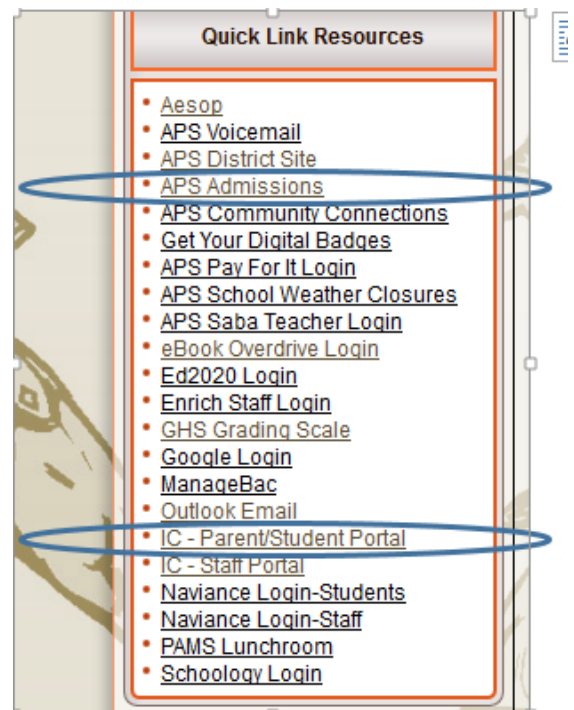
Quick Link Resources

- Aesop
- APS Voicemail
- APS District Site
- APS Admissions
- APS Community Connections
- Get Your Digital Badges
- APS Pay For It Login
- APS School Weather Closures
- APS Saba Teacher Login
- eBook Overdrive Login
- Ed2020 Login
- Enrich Staff Login
- GHS Grading Scale
- Google Login
- ManageBac
- Outlook Email
- IC - Parent/Student Portal
- IC - Staff Portal
- Naviance Login-Students
- Naviance Login-Staff
- PAMS Lunchroom
- Schoology Login